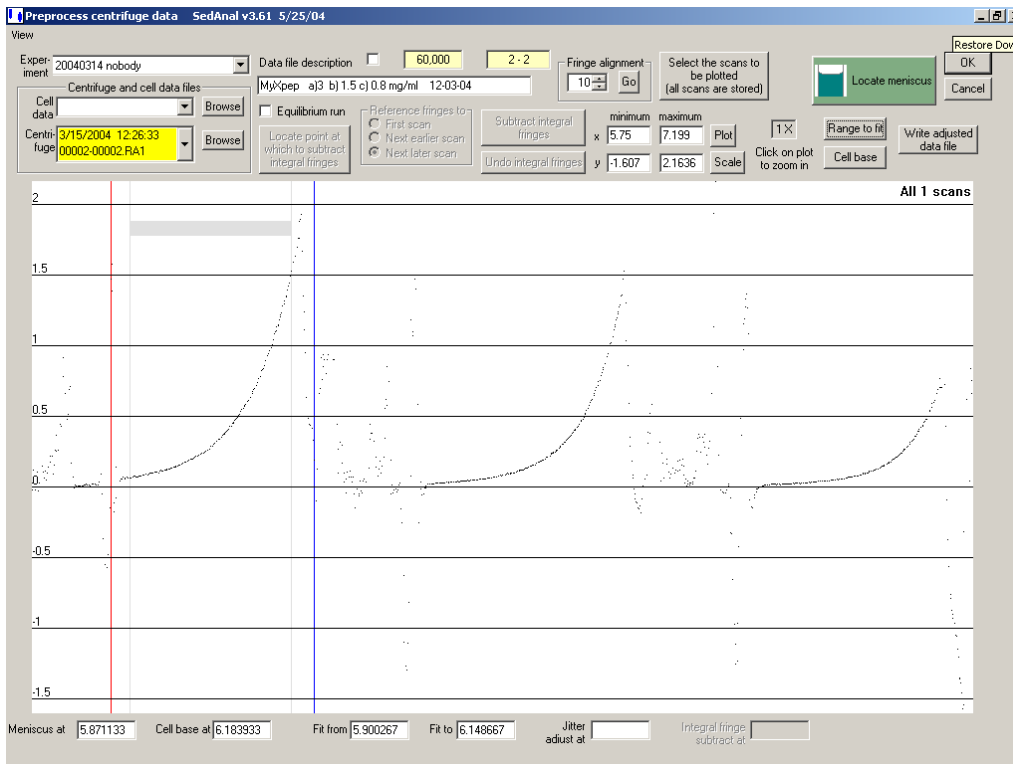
Preprocess centrifuge data SedAnal v3.61 5/25/04

View

Restore Down

Experiment 20040314 nobody

Centrifuge and cell data files

Cell data

Browse

Centrifuge 3/15/2004 12:26:33 00002-00002.RA1

Browse

Data file description

60,000

2 - 2

MyXpep a)3 b) 1.5 c) 0.8 mg/ml 12-03-04

Equilibrium run

Locate point at which to subtract integral fringes

Reference fringes to
First scan
Next earlier scan
Next later scan

Subtract integral fringes

Undo integral fringes

Fringe alignment
10 Go

minimum maximum
x 5.75 7.199 Plot
y -1.607 2.1636 Scale

Select the scans to be plotted (all scans are stored)

1X

Click on plot to zoom in

Range to fit

Cell base

Locate meniscus

OK

Cancel

Write adjusted data file

All 1 scans

2
1.5
1
0.5
0
-0.5
-1
-1.5

Meniscus at 5.871133 Cell base at 6.183933 Fit from 5.900267 Fit to 6.148667 Jitter adjust at Integral fringe subtract at